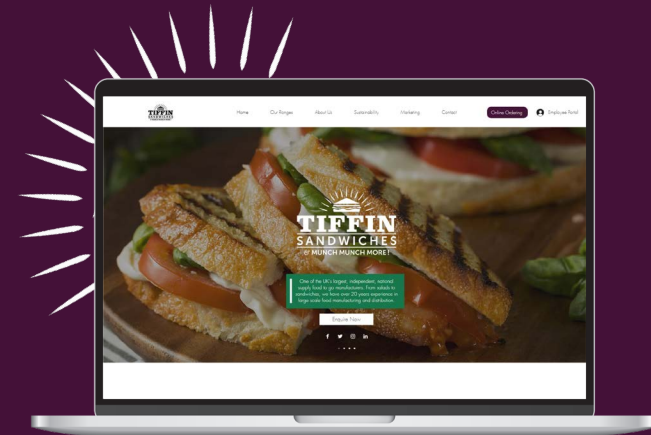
TIFFIN SANDWICHES

Home Our Ranges About Us Sustainability Marketing Contact Online Ordering Employee Portal

TIFFIN
SANDWICHES
& MUNCH MUNCH MORE!

One of the UK's largest, independent, national supply food to go manufacturers. From salads to sandwiches, we have over 20 years experience in large scale food manufacturing and distribution.

Enquire Now